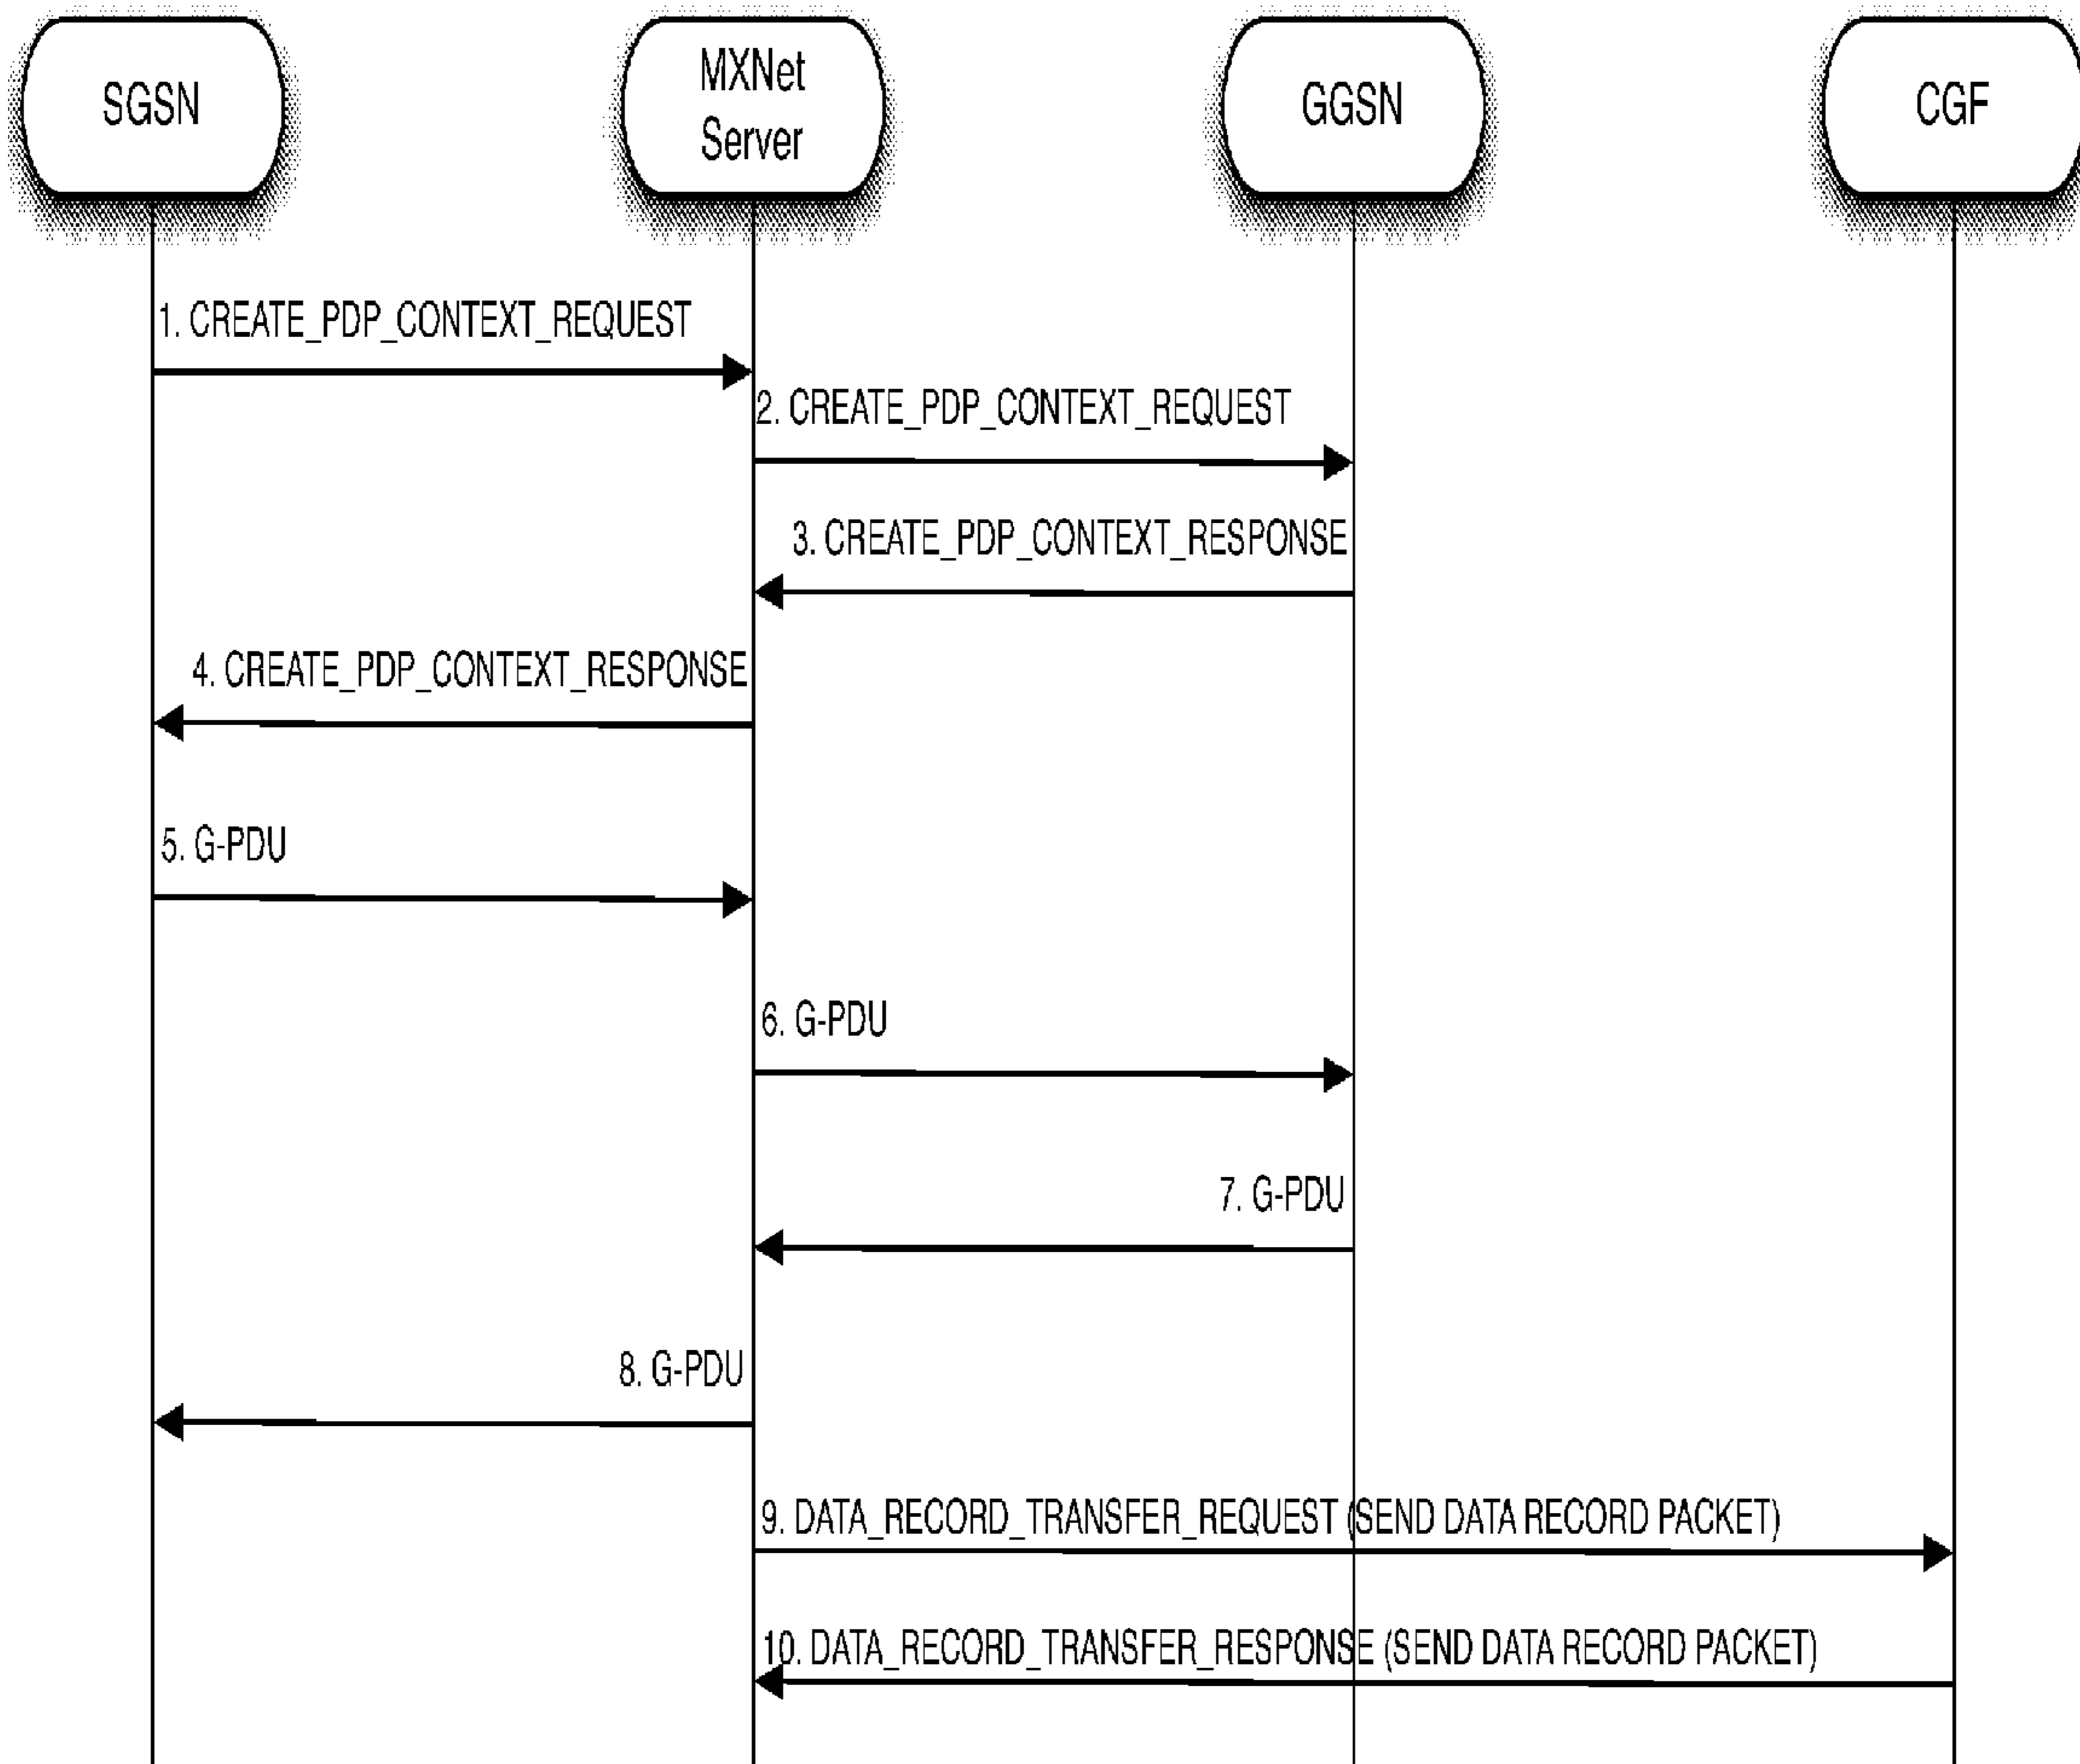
SGSN

MXNet Server

GGSN

CGF

1. CREATE_PDP_CONTEXT_REQUEST

2. CREATE_PDP_CONTEXT_REQUEST

3. CREATE_PDP_CONTEXT_RESPONSE

4. CREATE_PDP_CONTEXT_RESPONSE

5. G-PDU

6. G-PDU

7. G-PDU

8. G-PDU

9. DATA_RECORD_TRANSFER_REQUEST (SEND DATA RECORD PACKET)

10. DATA_RECORD_TRANSFER_RESPONSE (SEND DATA RECORD PACKET)